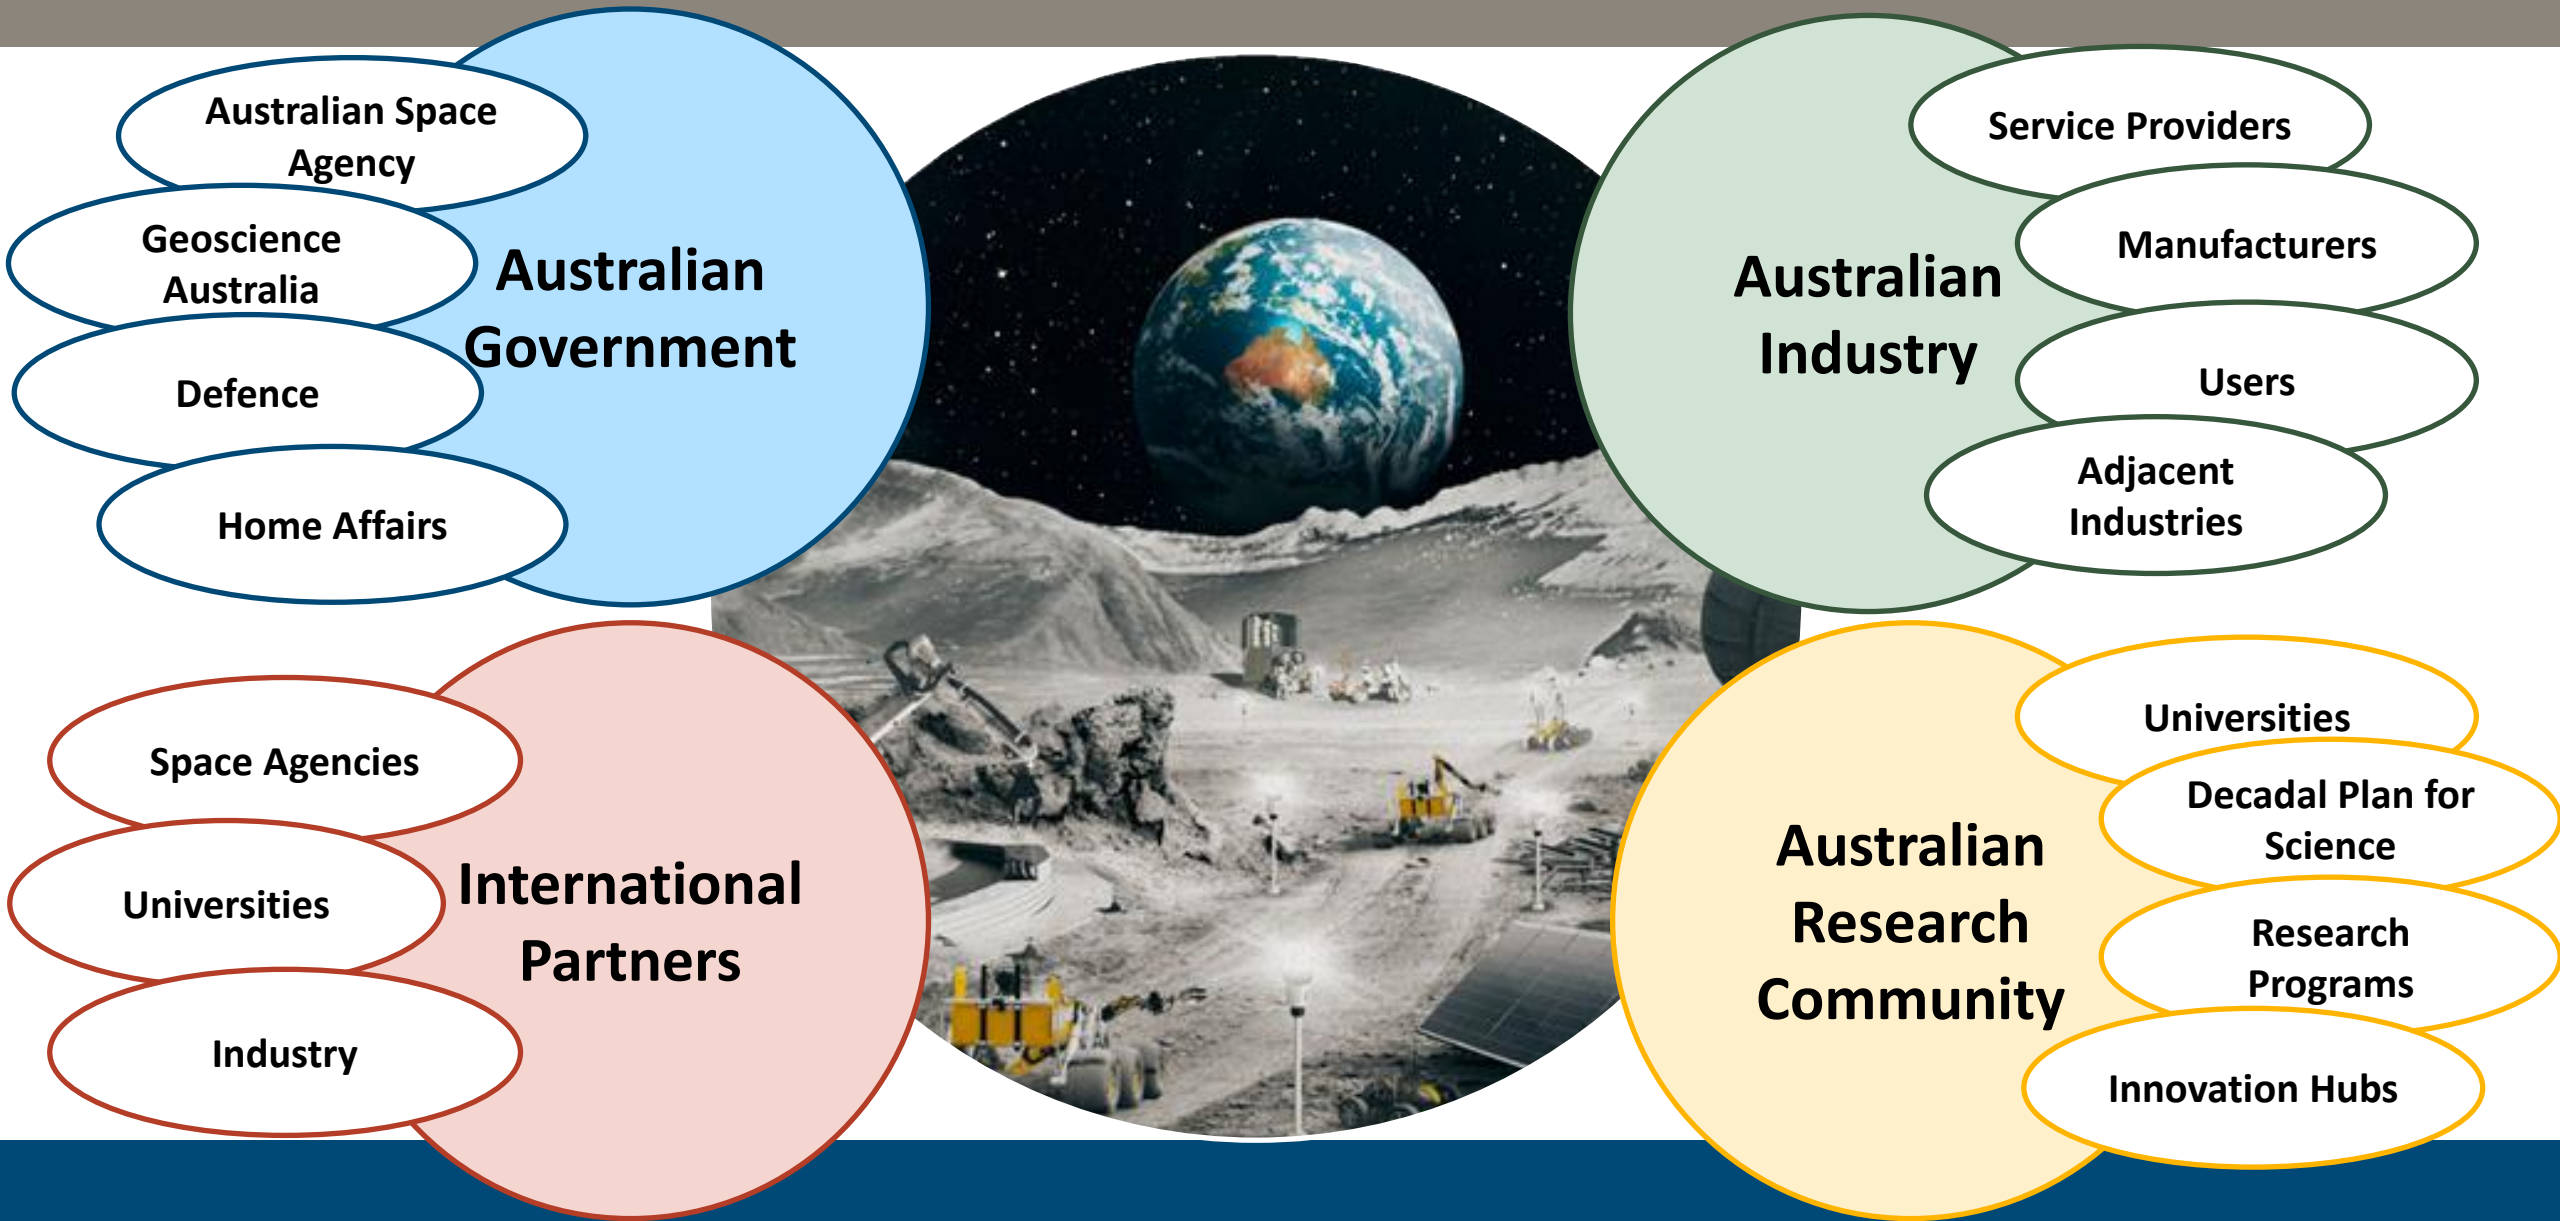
Australian Space Agency

Geoscience Australia

Defence

Home Affairs

Australian Government

Australian Industry

Service Providers

Manufacturers

Users

Adjacent Industries

Space Agencies

Universities

Industry

International Partners

Australian Research Community

Universities

Decadal Plan for Science

Research Programs

Innovation Hubs